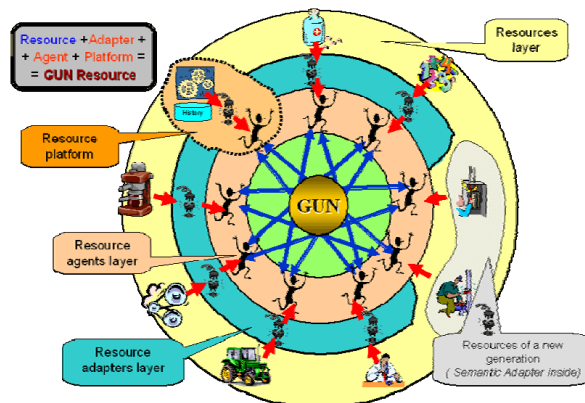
Resource + Adapter +
+ Agent + Platform =
= GUN Resource

Resources layer

History

Resource platform

GUN

Resource agents layer

Resource adapters layer

Resources of a new generation
( Semantic Adapter inside)